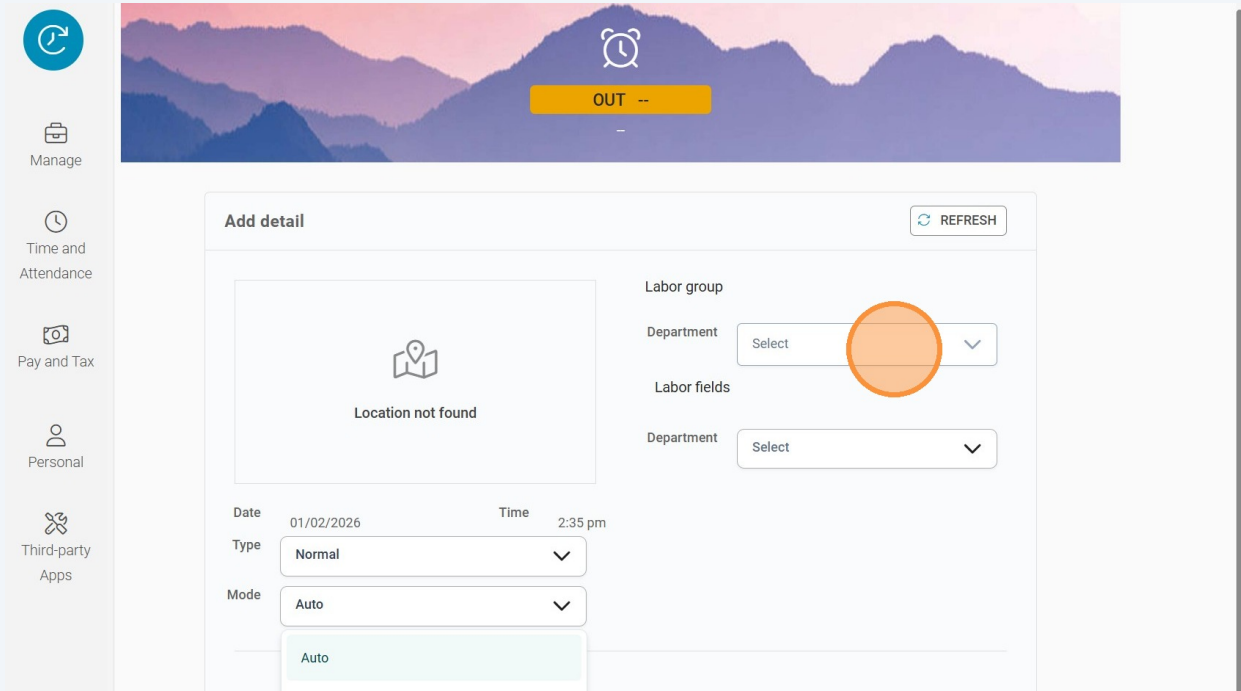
Manage

Time and Attendance

Pay and Tax

Personal

Third-party Apps

OUT --

–

Add detail

REFRESH

Location not found

Labor group

Department Select

Labor fields

Department Select

Date 01/02/2026

Time 2:35 pm

Type Normal

Mode Auto

Auto